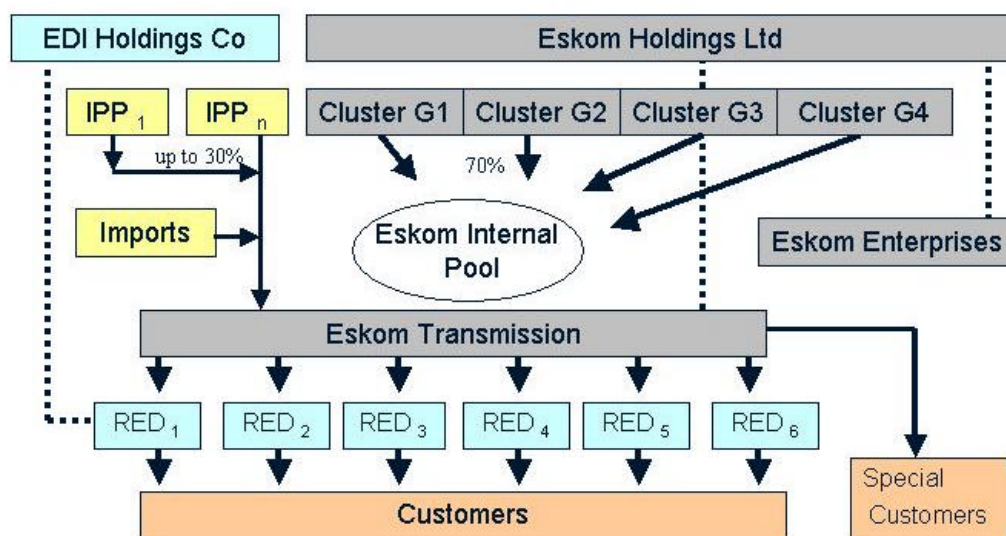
EDI Holdings Co

Eskom Holdings Ltd

$IPP_1$

$IPP_n$

up to 30%

Cluster G1

Cluster G2

Cluster G3

Cluster G4

70%

Imports

Eskom Internal Pool

Eskom Enterprises

Eskom Transmission

$RED_1$

$RED_2$

$RED_3$

$RED_4$

$RED_5$

$RED_6$

Customers

Special Customers